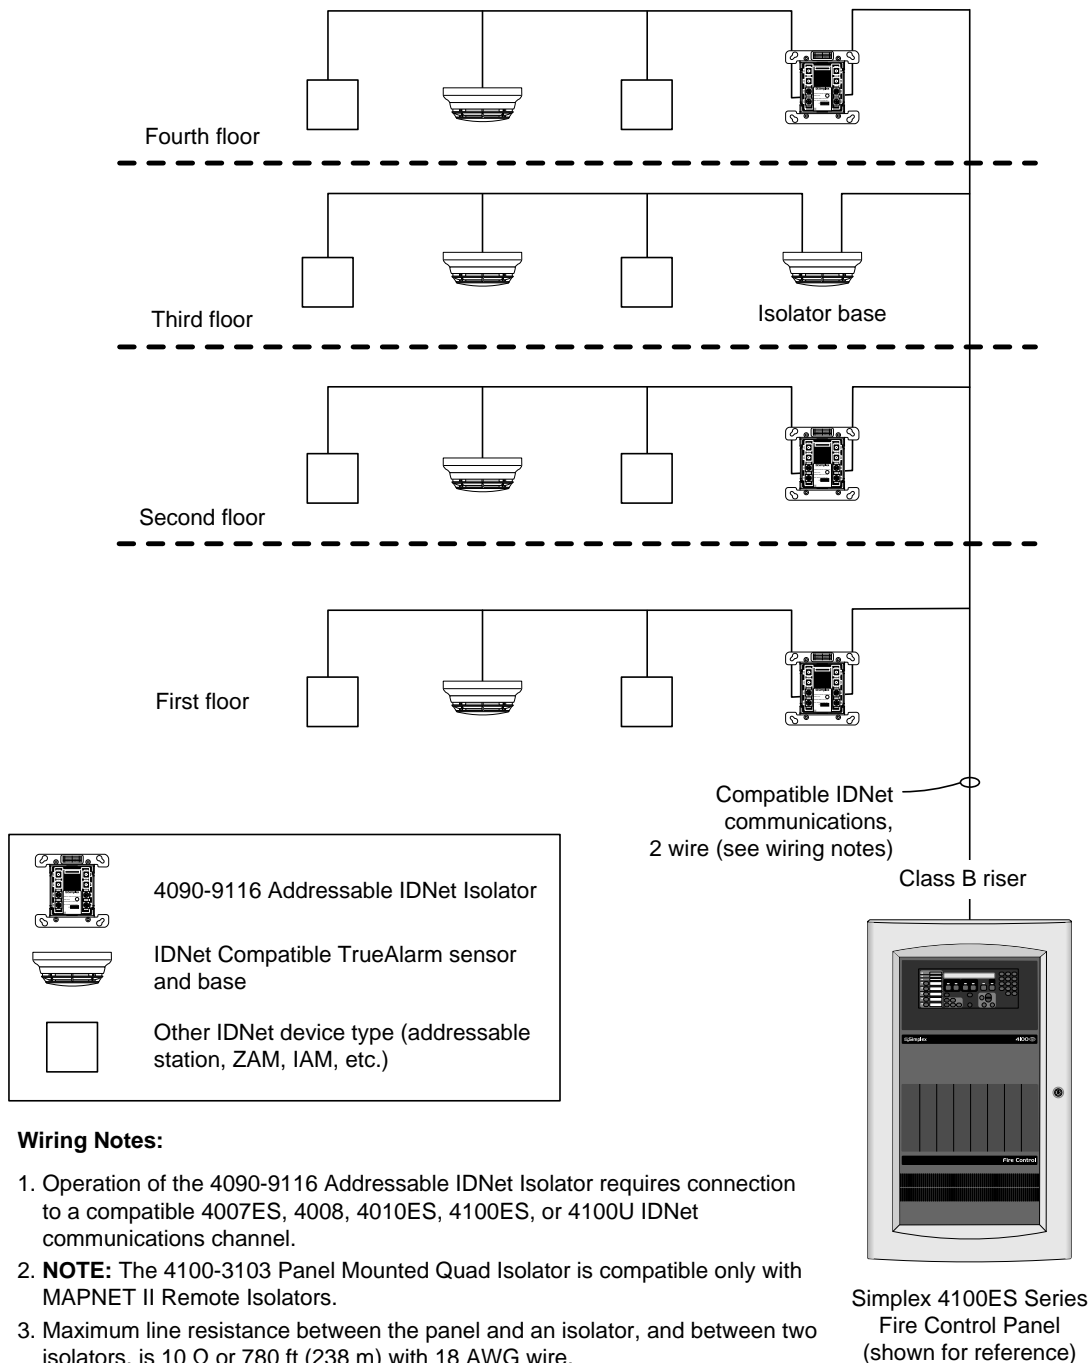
Fourth floor

Third floor

Isolator base

Second floor

First floor

Compatible IDNet communications, 2 wire (see wiring notes)

Class B riser

4090-9116 Addressable IDNet Isolator

IDNet Compatible TrueAlarm sensor and base

Other IDNet device type (addressable station, ZAM, IAM, etc.)

simplex

4100

Fire Control

Simplex 4100ES Series Fire Control Panel (shown for reference)

**Wiring Notes:**

1. Operation of the 4090-9116 Addressable IDNet Isolator requires connection to a compatible 4007ES, 4008, 4010ES, 4100ES, or 4100U IDNet communications channel.

2. **NOTE:** The 4100-3103 Panel Mounted Quad Isolator is compatible only with MAPNET II Remote Isolators.

3. Maximum line resistance between the panel and an isolator, and between two isolators, is 10 Ω or 780 ft (238 m) with 18 AWG wire.